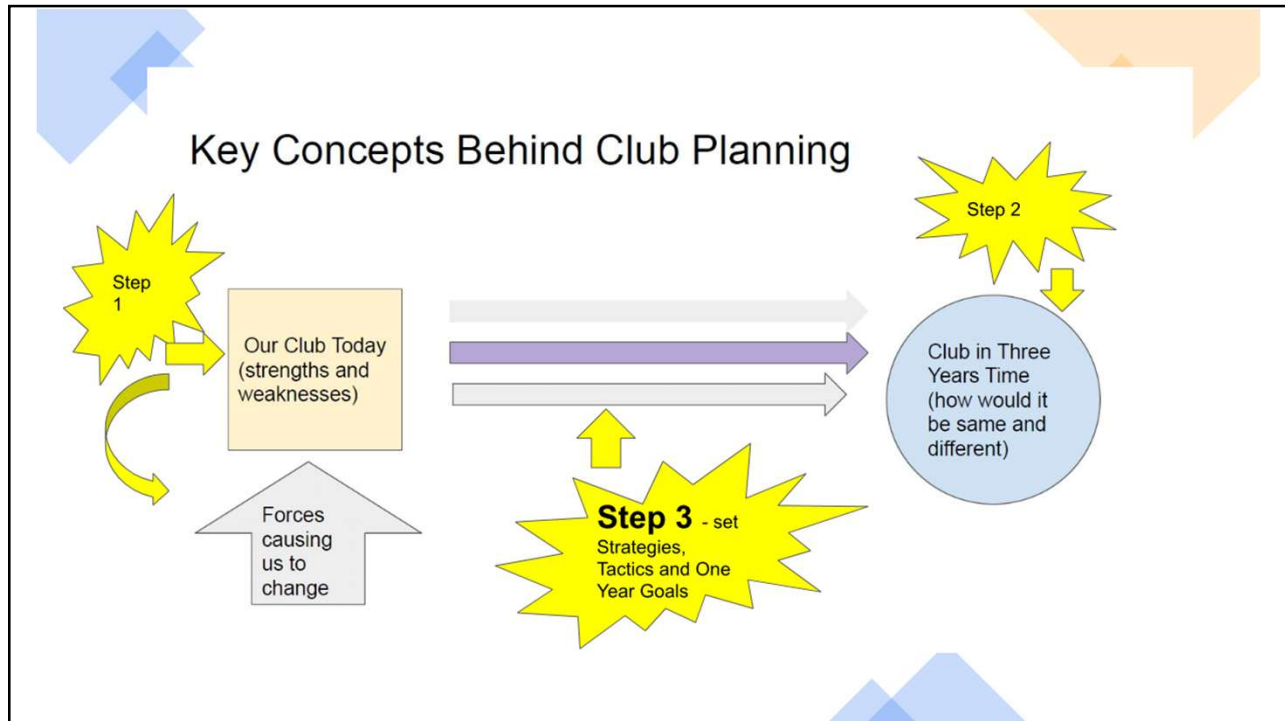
Key Concepts Behind Club Planning

Step 1

Our Club Today (strengths and weaknesses)

Forces causing us to change

Step 2

Club in Three Years Time (how would it be same and different)

Step 3 - set Strategies, Tactics and One Year Goals